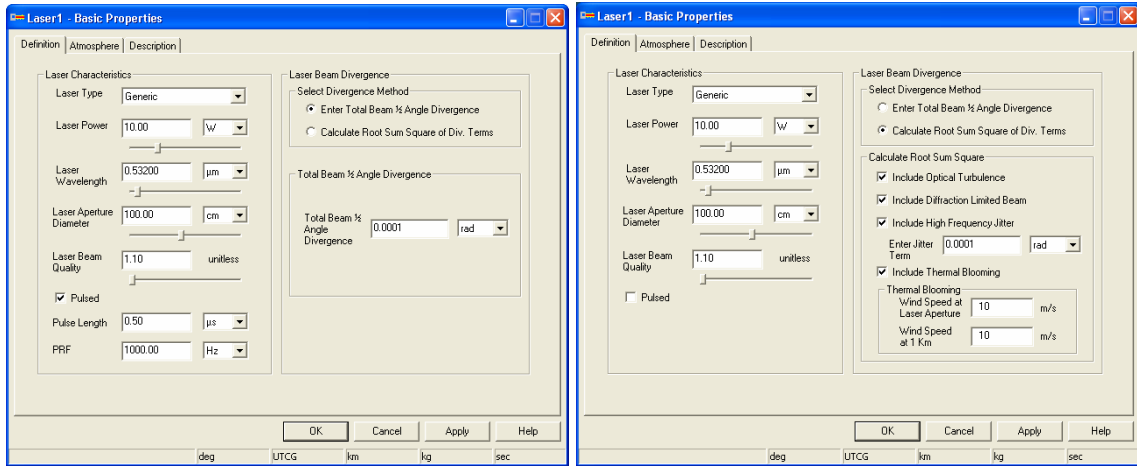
Laser1 - Basic Properties

Definition | Atmosphere | Description

Laser Characteristics

Laser Type Generic

Laser Power 10.00 W

Laser Wavelength 0.53200 µm

Laser Aperture Diameter 100.00 cm

Laser Beam Quality 1.10 unitless

☑ Pulsed

Pulse Length 0.50 µs

PRF 1000.00 Hz

Laser Beam Divergence

Select Divergence Method

◉ Enter Total Beam ½ Angle Divergence

○ Calculate Root Sum Square of Div. Terms

Total Beam ½ Angle Divergence

Total Beam ½ Angle Divergence 0.0001 rad

OK Cancel Apply Help

deg UTCG km kg sec

Laser1 - Basic Properties

Definition | Atmosphere | Description

Laser Characteristics

Laser Type Generic

Laser Power 10.00 W

Laser Wavelength 0.53200 µm

Laser Aperture Diameter 100.00 cm

Laser Beam Quality 1.10 unitless

☐ Pulsed

Laser Beam Divergence

Select Divergence Method

○ Enter Total Beam ½ Angle Divergence

◉ Calculate Root Sum Square of Div. Terms

Calculate Root Sum Square

☑ Include Optical Turbulence

☑ Include Diffraction Limited Beam

☑ Include High Frequency Jitter

Enter Jitter Term 0.0001 rad

☑ Include Thermal Blooming

Thermal Blooming

Wind Speed at Laser Aperture 10 m/s

Wind Speed at 1 Km 10 m/s

OK Cancel Apply Help

deg UTCG km kg sec